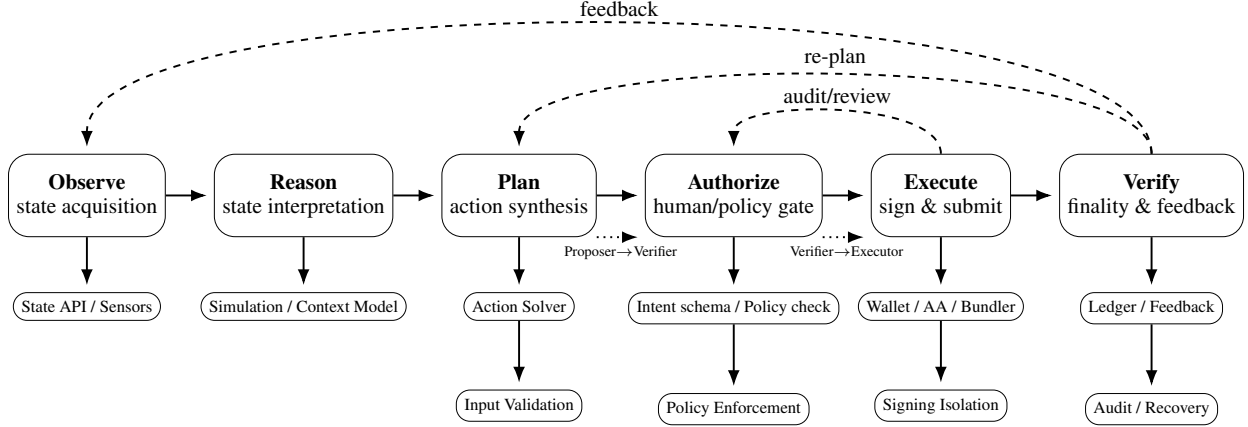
feedback

re-plan

audit/review

**Observe**
state acquisition

**Reason**
state interpretation

**Plan**
action synthesis

**Authorize**
human/policy gate

**Execute**
sign & submit

**Verify**
finality & feedback

Proposer→Verifier

Verifier→Executor

State API / Sensors

Simulation / Context Model

Action Solver

Input Validation

Intent schema / Policy check

Policy Enforcement

Wallet / AA / Bundler

Signing Isolation

Ledger / Feedback

Audit / Recovery